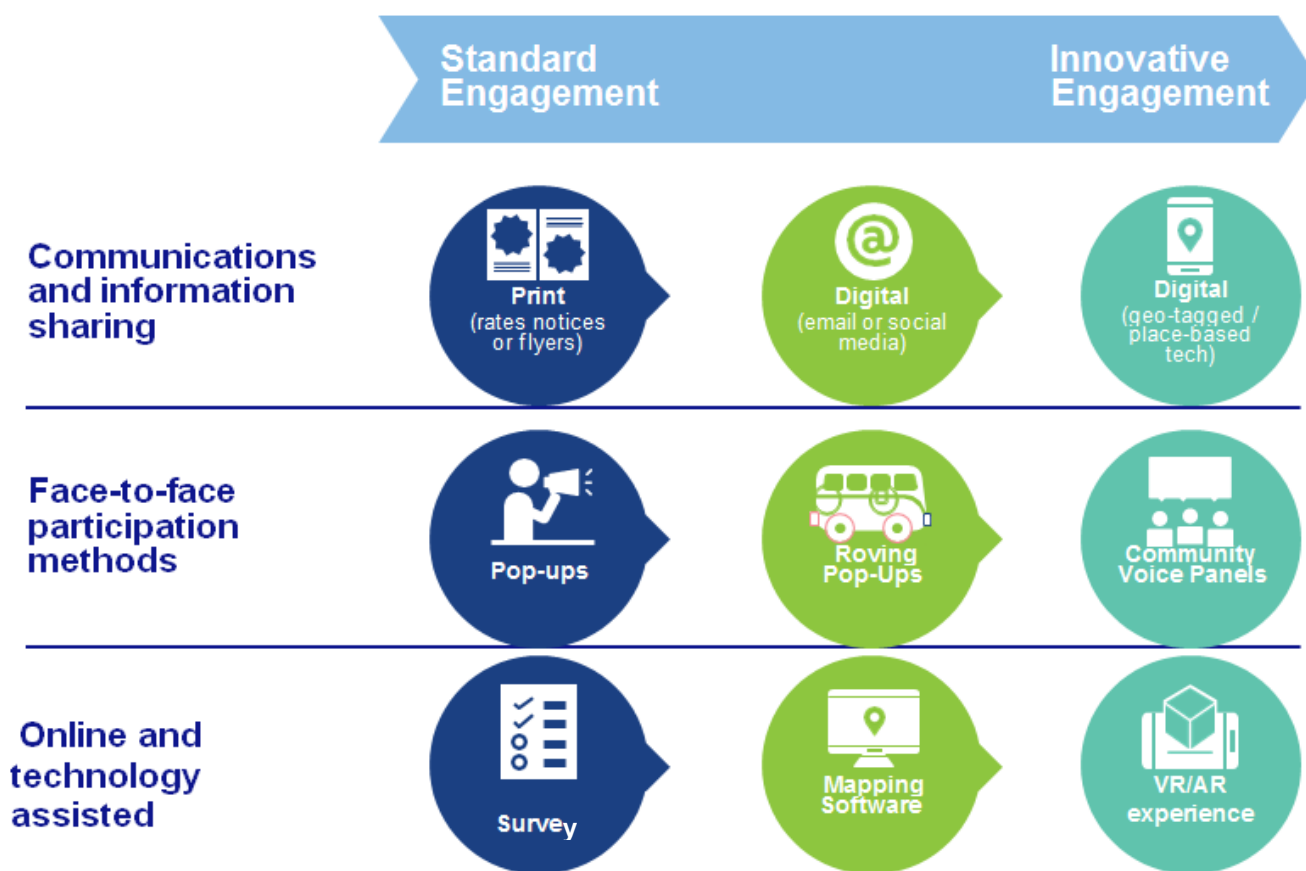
Standard Engagement

Innovative Engagement

Communications and information sharing

Print (rates notices or flyers)

Digital (email or social media)

Digital (geo-tagged / place-based tech)

Face-to-face participation methods

Pop-ups

Roving Pop-Ups

Community Voice Panels

Online and technology assisted

Survey

Mapping Software

VR/AR experience